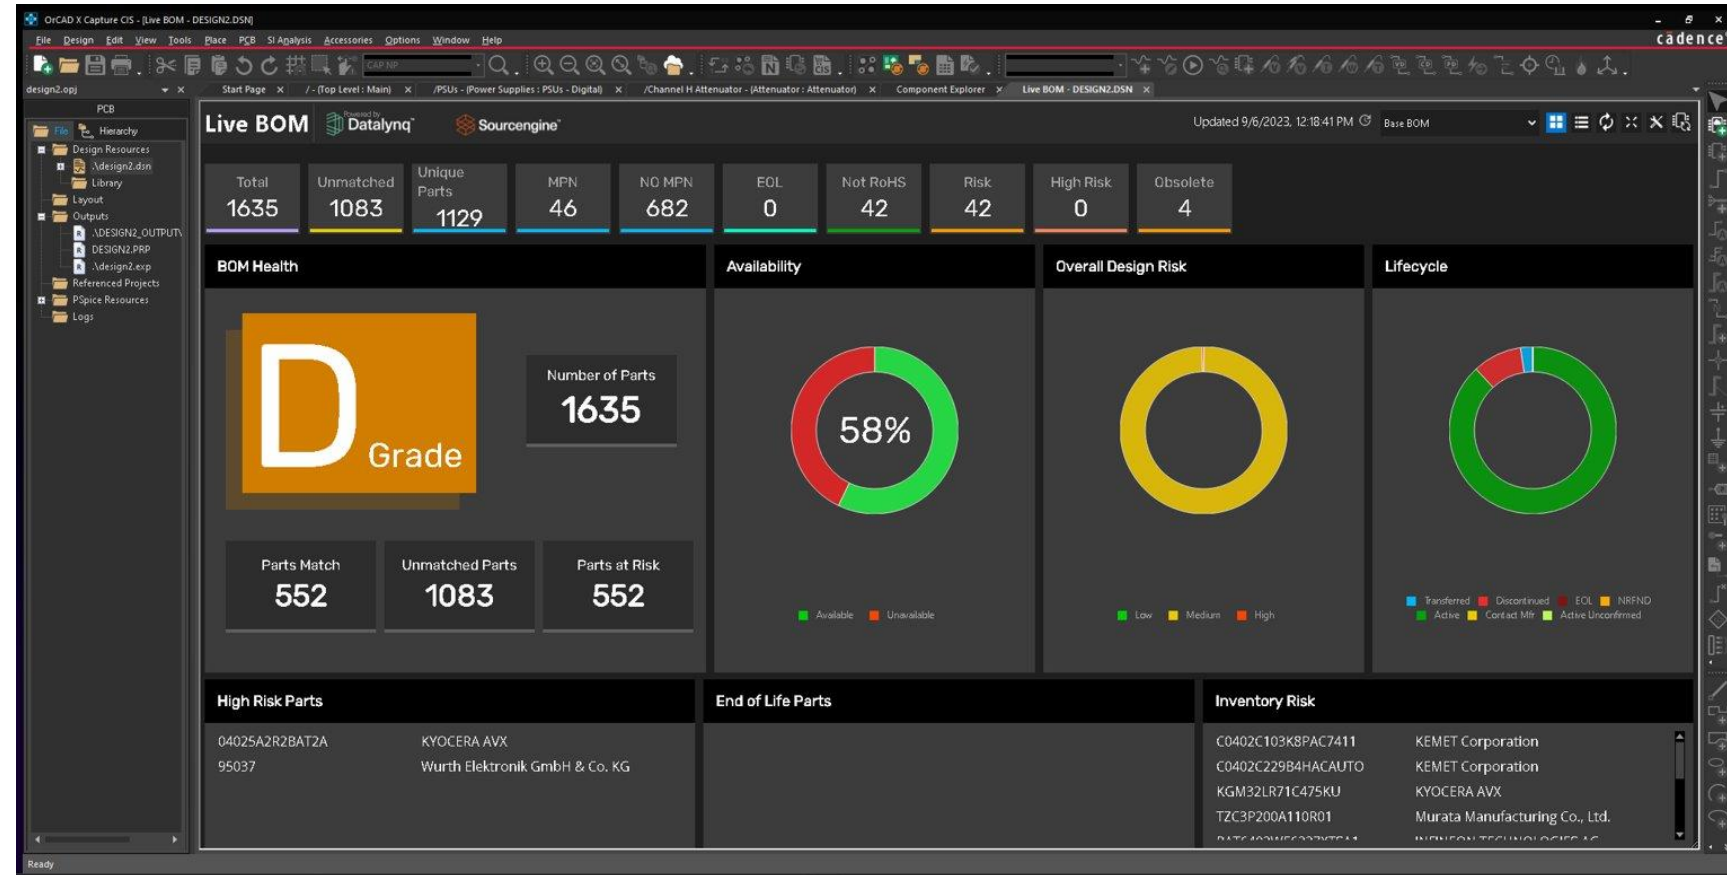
OrCAD X Capture CIS - [Live BOM - DESIGN2.DSN]

File Design Edit View Tools Place PCB SI Analysis Accessories Options Window Help

cadence

CAP NP

design2.opj

PCB

File Hierarchy

Design Resources
.\design2.dsn
Library
Layout
Outputs
.\DESIGN2_OUTPUT\
DESIGN2.PRP
.\design2.exp
Referenced Projects
PSpice Resources
Logs

Start Page | / - (Top Level : Main) | /PSUs - (Power Supplies : PSUs - Digital) | /Channel H Attenuator - (Attenuator : Attenuator) | Component Explorer | Live BOM - DESIGN2.DSN

Live BOM Datalynq Sourcengine

Updated 9/6/2023, 12:18:41 PM Base BOM

| Total | Unmatched | Unique Parts | MPN | NO MPN | EOL | Not RoHS | Risk | High Risk | Obsolete |
|---|---|---|---|---|---|---|---|---|---|
| 1635 | 1083 | 1129 | 46 | 682 | 0 | 42 | 42 | 0 | 4 |

BOM Health

D Grade

Number of Parts
1635

Parts Match
552

Unmatched Parts
1083

Parts at Risk
552

Availability

58%

Available Unavailable

Overall Design Risk

Low Medium High

Lifecycle

Transferred Discontinued EOL NRFND Active Contact Mfr Active Unconfirmed

High Risk Parts

04025A2R2BAT2A KYOCERA AVX
95037 Wurth Elektronik GmbH & Co. KG

End of Life Parts

Inventory Risk

C0402C103K8PAC7411 KEMET Corporation
C0402C229B4HACAUTO KEMET Corporation
KGM32LR71C475KU KYOCERA AVX
TZC3P200A110R01 Murata Manufacturing Co., Ltd.
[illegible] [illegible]

Ready